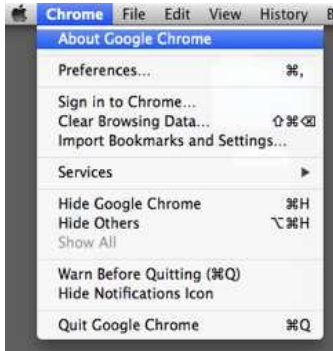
Chrome File Edit View History B

About Google Chrome

Preferences... ⌘,

Sign in to Chrome...
Clear Browsing Data... ⇧⌘⌫
Import Bookmarks and Settings...

Services ▸

Hide Google Chrome ⌘H
Hide Others ⌥⌘H
Show All

Warn Before Quitting (⌘Q)
Hide Notifications Icon

Quit Google Chrome ⌘Q